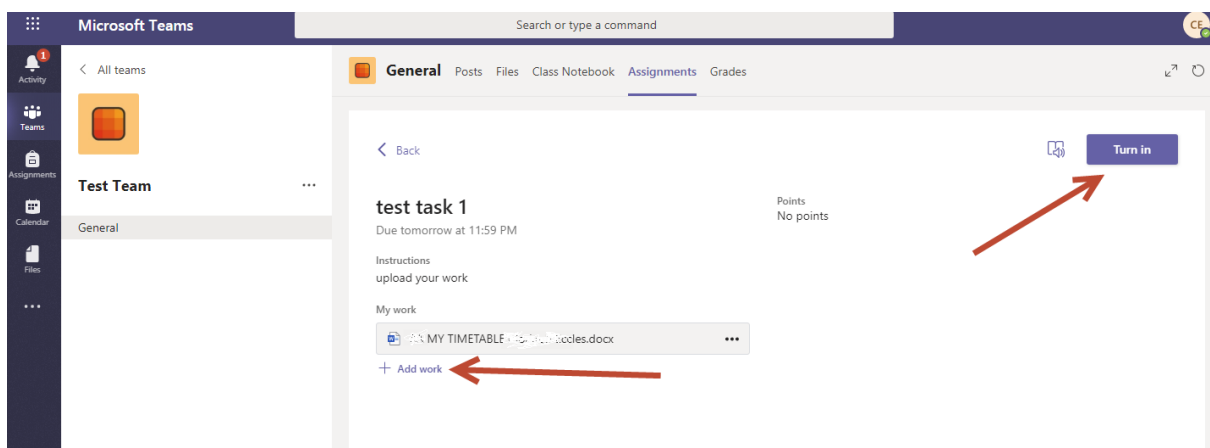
Microsoft Teams

Search or type a command

CE

1
Activity

Teams

Assignments

Calendar

Files

...

< All teams

Test Team

...

General

General Posts Files Class Notebook Assignments Grades

< Back

Turn in

test task 1

Due tomorrow at 11:59 PM

Points
No points

Instructions
upload your work

My work

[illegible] MY TIMETABLE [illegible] ccles.docx ...

+ Add work